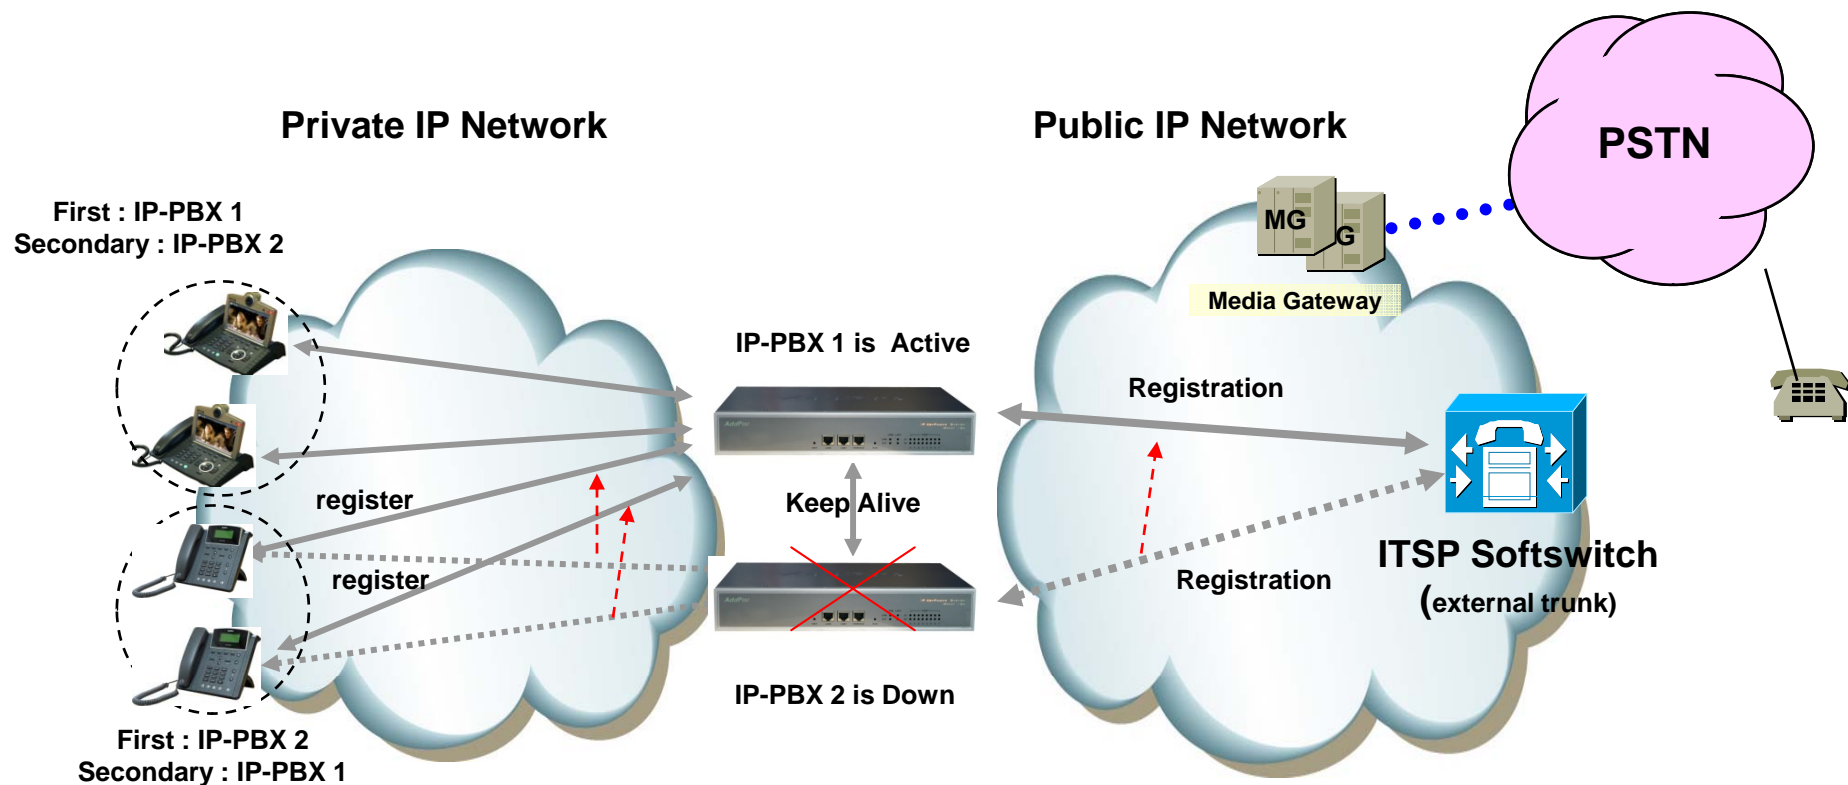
Private IP Network

Public IP Network

PSTN

First : IP-PBX 1
Secondary : IP-PBX 2

MG

G

Media Gateway

IP-PBX 1 is Active

Registration

register

Keep Alive

register

Registration

ITSP Softswitch
(external trunk)

IP-PBX 2 is Down

First : IP-PBX 2
Secondary : IP-PBX 1